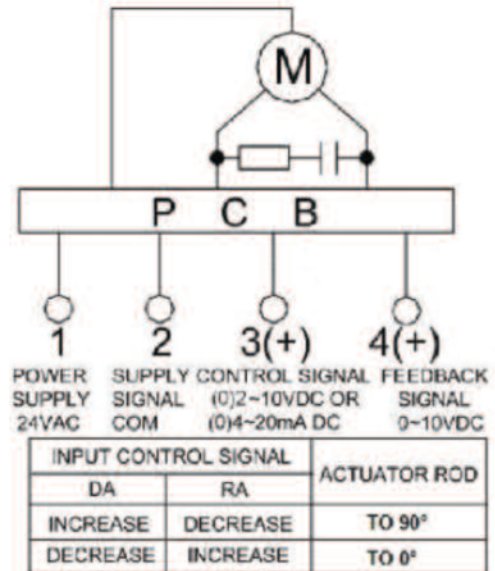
M

P C B

1
POWER SUPPLY 24VAC

2
SUPPLY SIGNAL COM

3(+)
CONTROL SIGNAL (0)2~10VDC OR (0)4~20mA DC

4(+)
FEEDBACK SIGNAL 0~10VDC

| INPUT CONTROL SIGNAL | | ACTUATOR ROD |
|---|---|---|
| DA | RA | |
| INCREASE | DECREASE | TO 90° |
| DECREASE | INCREASE | TO 0° |